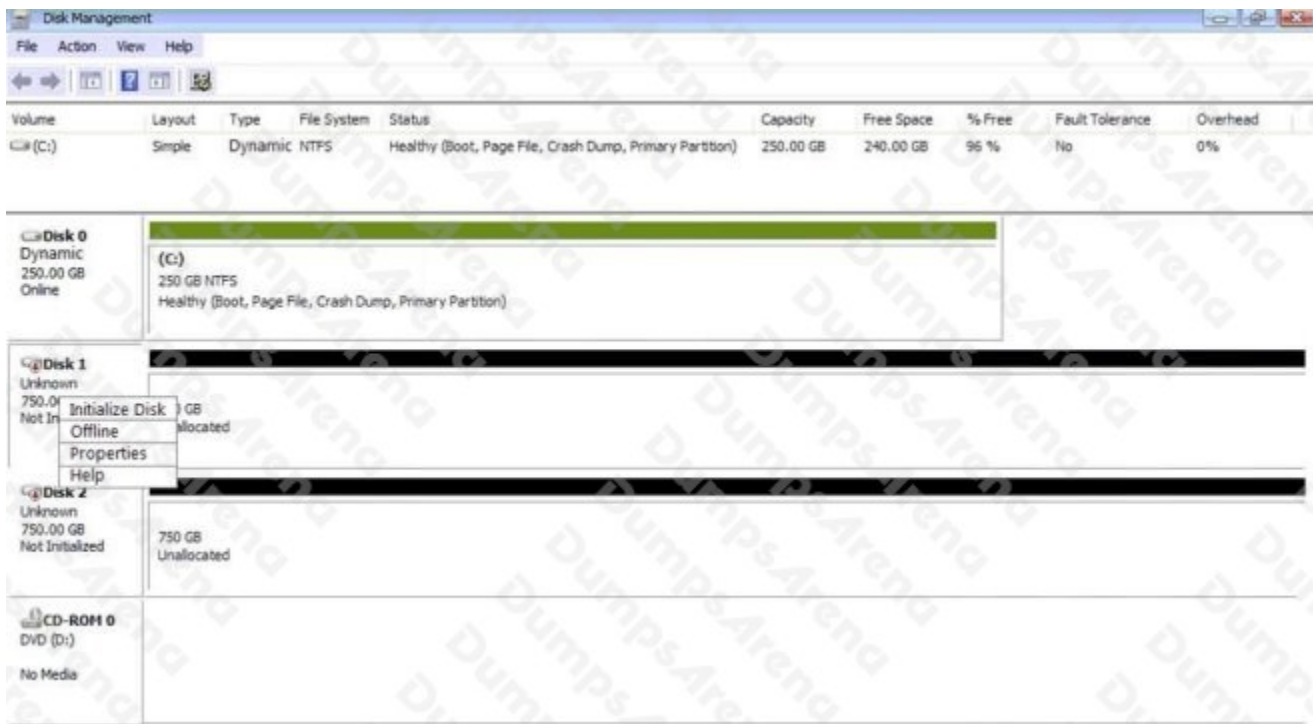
Disk Management

File Action View Help

| Volume | Layout | Type | File System | Status | Capacity | Free Space | % Free | Fault Tolerance | Overhead |
|---|---|---|---|---|---|---|---|---|---|
| (C:) | Simple | Dynamic | NTFS | Healthy (Boot, Page File, Crash Dump, Primary Partition) | 250.00 GB | 240.00 GB | 96 % | No | 0% |

Disk 0
Dynamic
250.00 GB
Online

(C:)
250 GB NTFS
Healthy (Boot, Page File, Crash Dump, Primary Partition)

Disk 1
Unknown
750.0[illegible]
Not In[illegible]

Initialize Disk
Offline
Properties
Help

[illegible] GB
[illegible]llocated

Disk 2
Unknown
750.00 GB
Not Initialized

750 GB
Unallocated

CD-ROM 0
DVD (D:)

No Media

DumpsArena